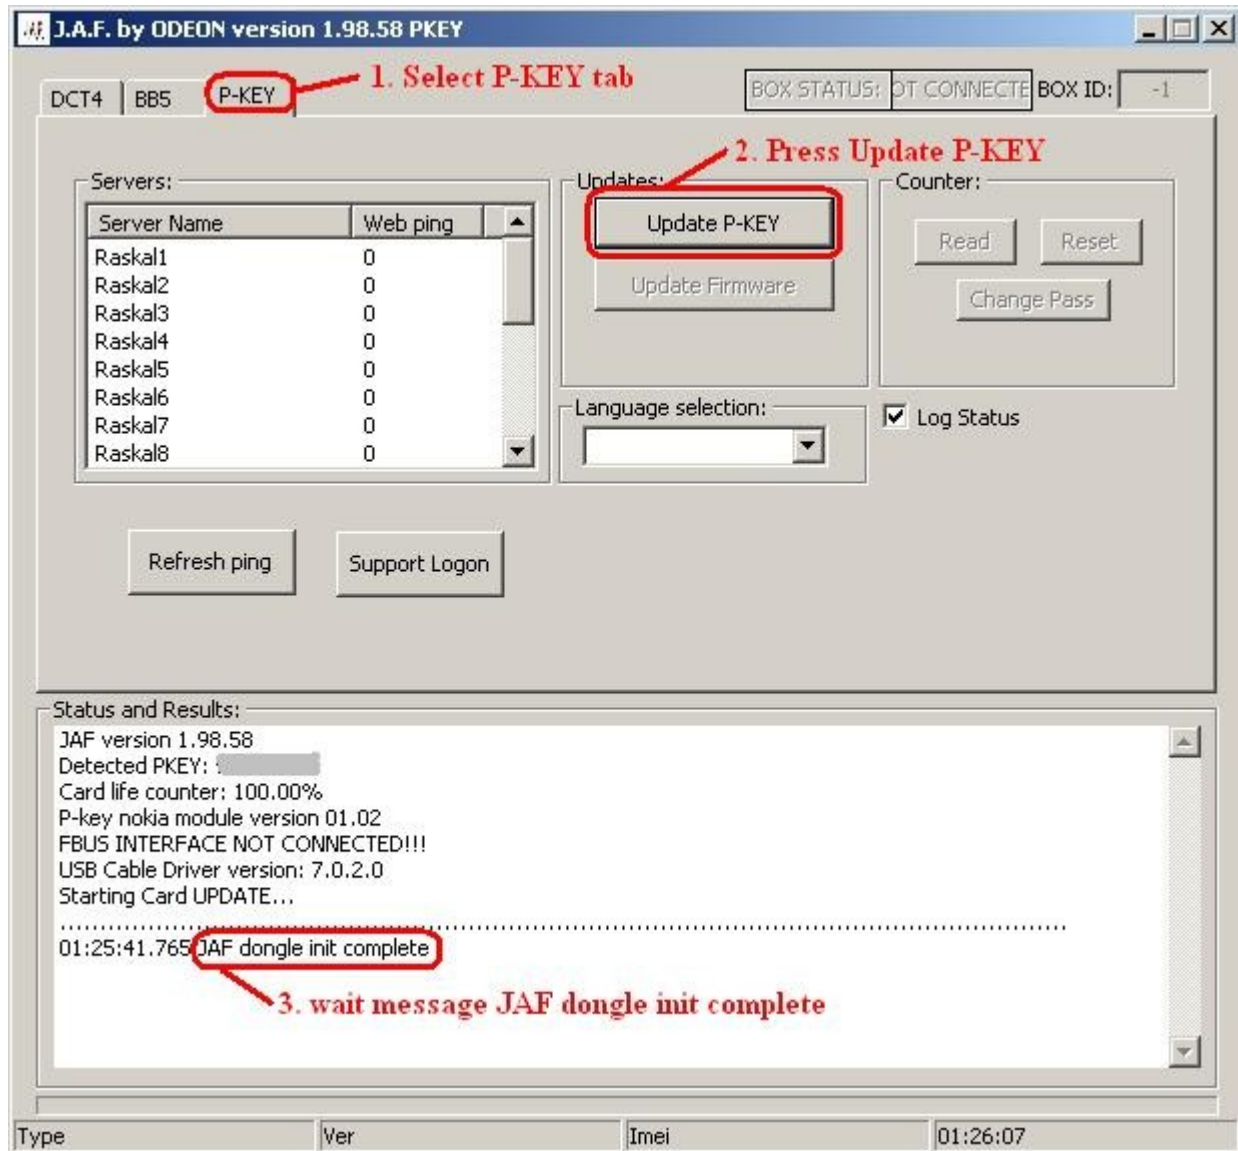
J.A.F. by ODEON version 1.98.58 PKEY

DCT4 BB5 P-KEY

1. Select P-KEY tab

BOX STATUS: OT CONNECTE BOX ID: -1

2. Press Update P-KEY

Servers:

| Server Name | Web ping |
|---|---|
| Raskal1 | 0 |
| Raskal2 | 0 |
| Raskal3 | 0 |
| Raskal4 | 0 |
| Raskal5 | 0 |
| Raskal6 | 0 |
| Raskal7 | 0 |
| Raskal8 | 0 |

Updates:
Update P-KEY
Update Firmware

Counter:
Read Reset
Change Pass

Language selection:

Log Status

Refresh ping Support Logon

Status and Results:
JAF version 1.98.58
Detected PKEY: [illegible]
Card life counter: 100.00%
P-key nokia module version 01.02
FBUS INTERFACE NOT CONNECTED!!!
USB Cable Driver version: 7.0.2.0
Starting Card UPDATE...
.............................................................................................................
01:25:41.765 JAF dongle init complete

3. wait message JAF dongle init complete

Type Ver Imei 01:26:07